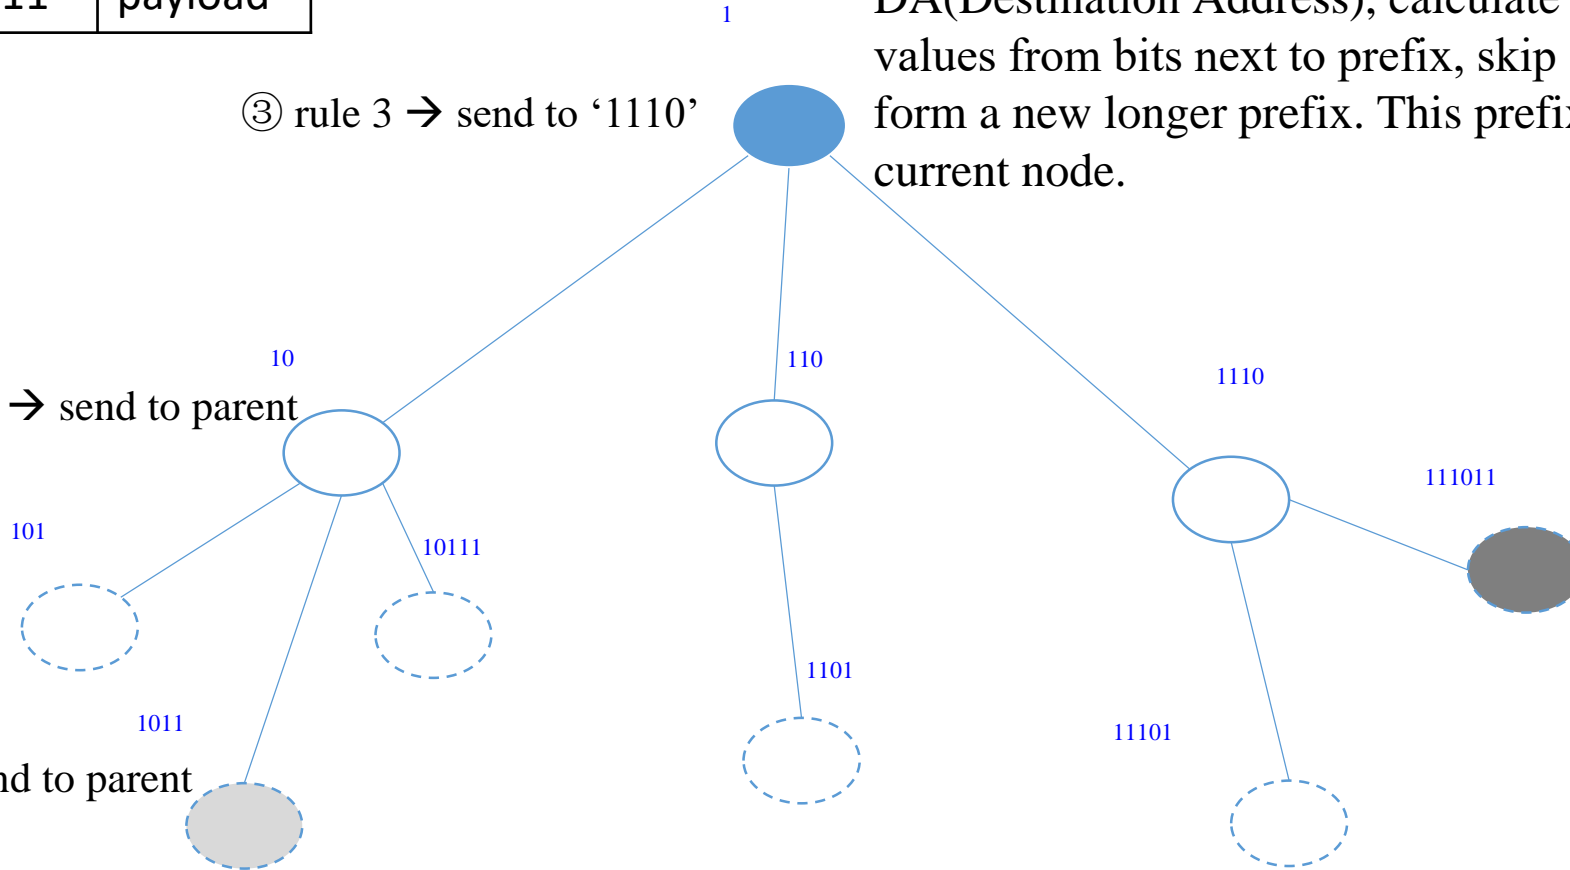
11 | payload

DA(Destination Address), calculate values from bits next to prefix, skip form a new longer prefix. This prefix current node.

1

③ rule 3 → send to ‘1110’

10

110

1110

→ send to parent

111011

101

10111

1101

1011

11101

nd to parent